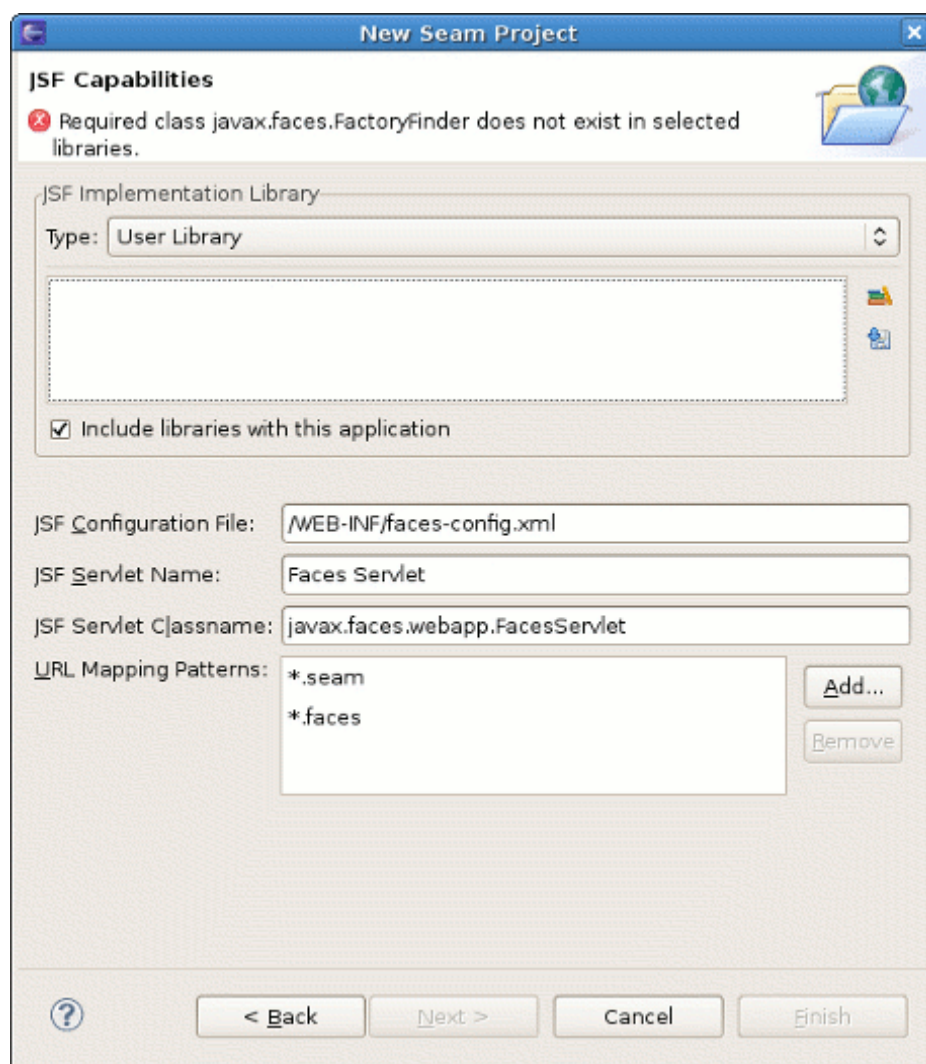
New Seam Project

JSF Capabilities

Required class javax.faces.FactoryFinder does not exist in selected libraries.

JSF Implementation Library

Type: User Library

Include libraries with this application

JSF Configuration File: /WEB-INF/faces-config.xml

JSF Servlet Name: Faces Servlet

JSF Servlet Classname: javax.faces.webapp.FacesServlet

URL Mapping Patterns: *.seam

*.faces

Add...

Remove

< Back

Next >

Cancel

Finish